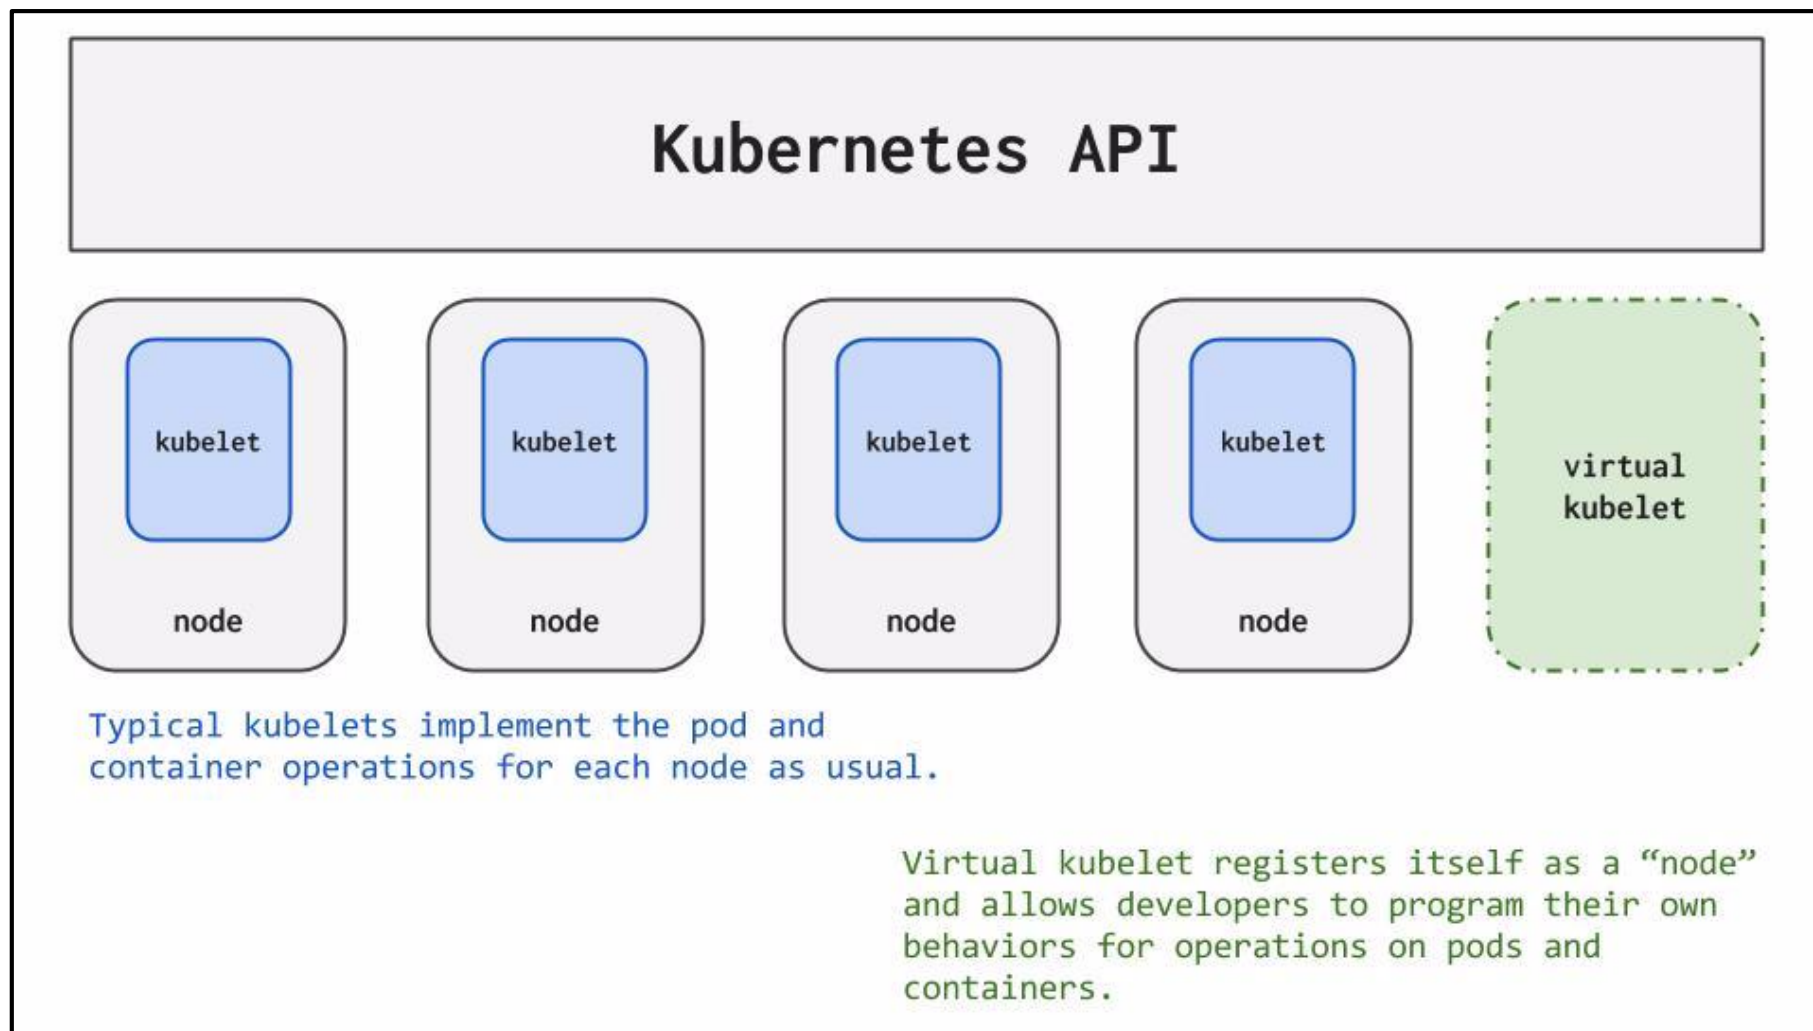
Kubernetes API

kubelet

node

kubelet

node

kubelet

node

kubelet

node

virtual kubelet

Typical kubelets implement the pod and container operations for each node as usual.

Virtual kubelet registers itself as a “node” and allows developers to program their own behaviors for operations on pods and containers.